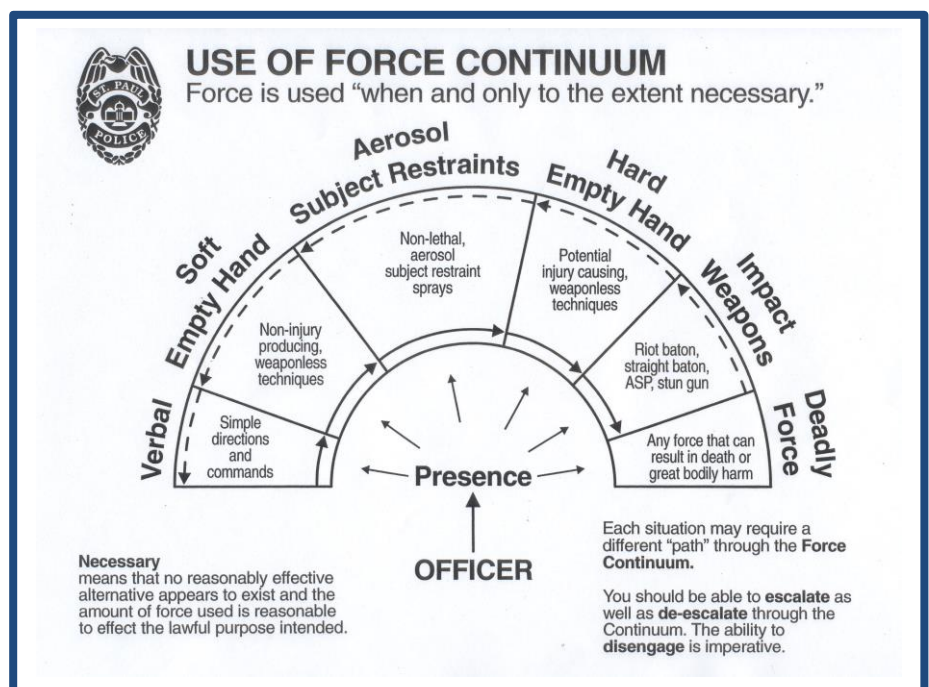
ST. PAUL POLICE

USE OF FORCE CONTINUUM

Force is used "when and only to the extent necessary."

Verbal

Simple directions and commands

Soft Empty Hand

Non-injury producing, weaponless techniques

Aerosol Subject Restraints

Non-lethal, aerosol subject restraint sprays

Hard Empty Hand

Potential injury causing, weaponless techniques

Impact Weapons

Riot baton, straight baton, ASP, stun gun

Deadly Force

Any force that can result in death or great bodily harm

Presence

OFFICER

Necessary means that no reasonably effective alternative appears to exist and the amount of force used is reasonable to effect the lawful purpose intended.

Each situation may require a different "path" through the Force Continuum.

You should be able to escalate as well as de-escalate through the Continuum. The ability to disengage is imperative.